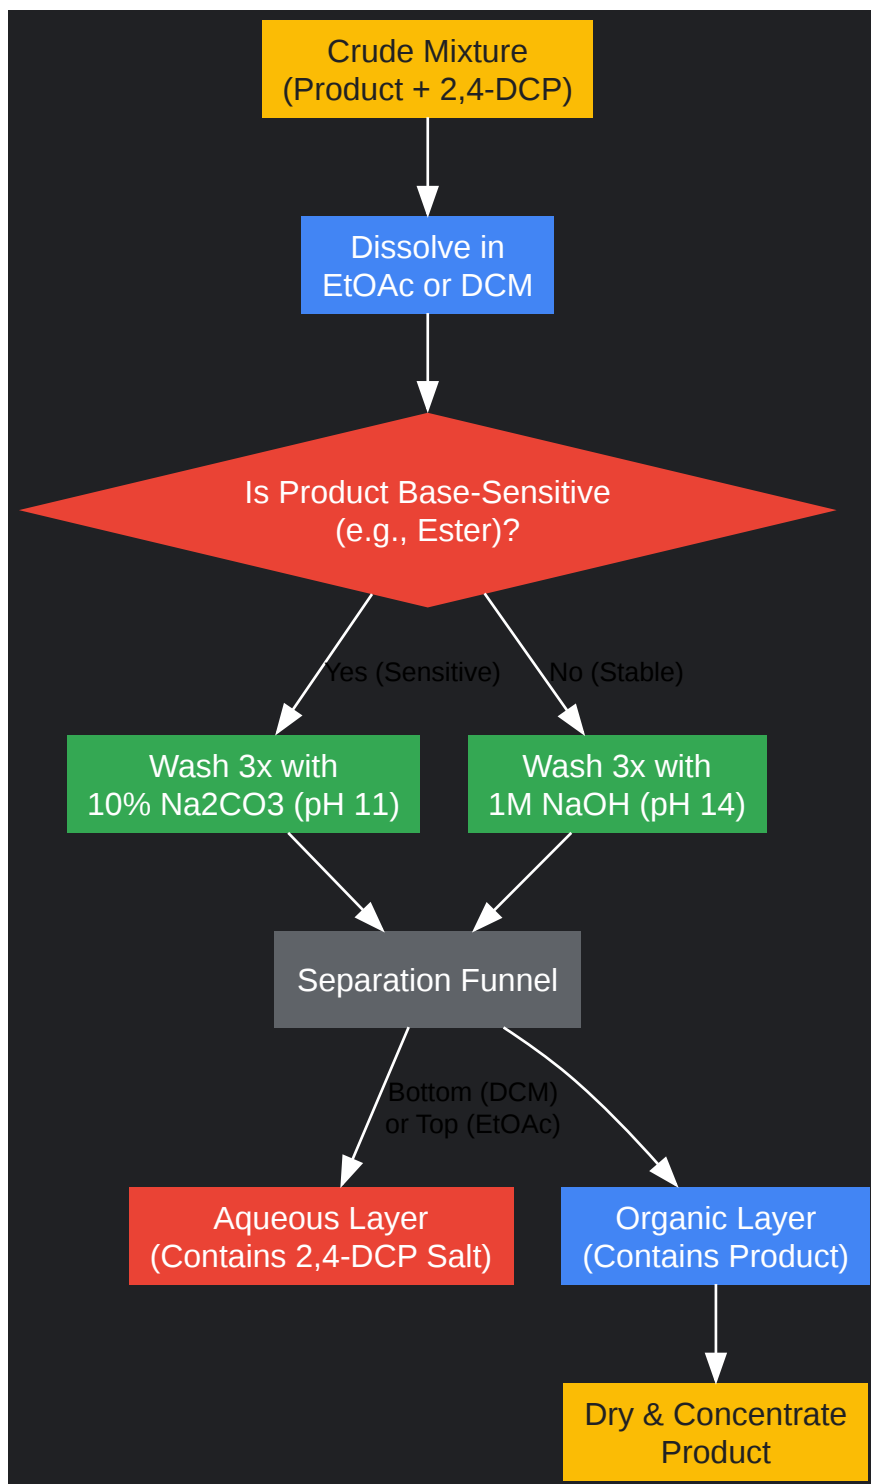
Crude Mixture
(Product + 2,4-DCP)

Dissolve in
EtOAc or DCM

Is Product Base-Sensitive
(e.g., Ester)?

Yes (Sensitive)

No (Stable)

Wash 3x with
10% Na2CO3 (pH 11)

Wash 3x with
1M NaOH (pH 14)

Separation Funnel

Bottom (DCM)
or Top (EtOAc)

Aqueous Layer
(Contains 2,4-DCP Salt)

Organic Layer
(Contains Product)

Dry & Concentrate
Product